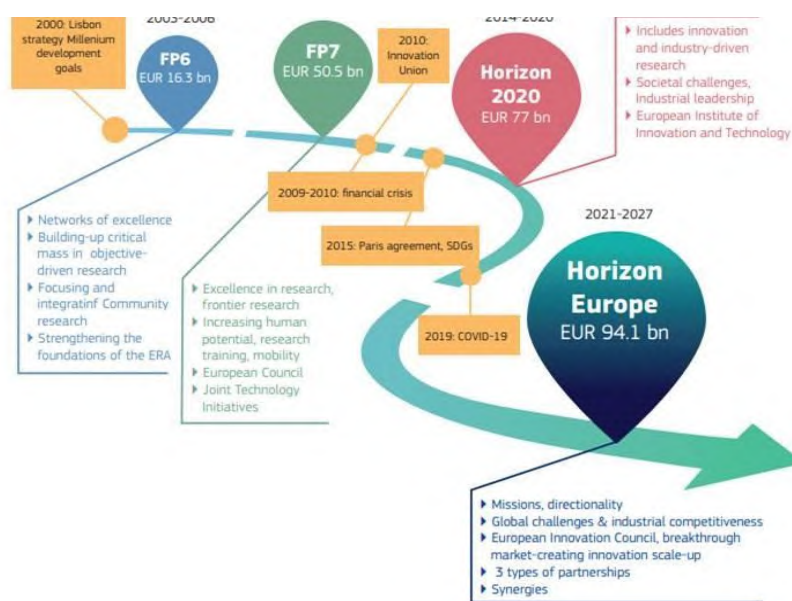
2000: Lisbon strategy Millenium development goals

2003-2006

FP6
EUR 16.3 bn

FP7
EUR 50.5 bn

2010: Innovation Union

2014-2020

Horizon 2020
EUR 77 bn

▸ Includes innovation and industry-driven research
▸ Societal challenges, Industrial leadership
▸ European Institute of Innovation and Technology

2009-2010: financial crisis

▸ Networks of excellence
▸ Building-up critical mass in objective-driven research
▸ Focusing and integratinf Community research
▸ Strengthening the foundations of the ERA

2015: Paris agreement, SDGs

2021-2027

Horizon Europe
EUR 94.1 bn

▸ Excellence in research, frontier research
▸ Increasing human potential, research training, mobility
▸ European Council
▸ Joint Technology Initiatives

2019: COVID-19

▸ Missions, directionality
▸ Global challenges & industrial competitiveness
▸ European Innovation Council, breakthrough market-creating innovation scale-up
▸ 3 types of partnerships
▸ Synergies